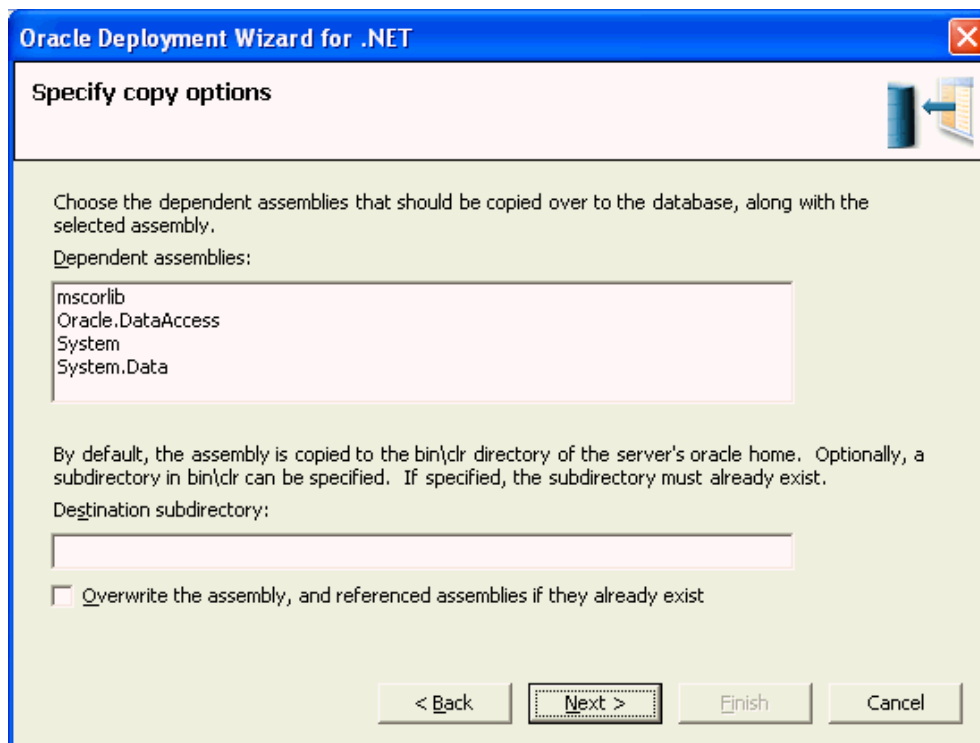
Oracle Deployment Wizard for .NET

Specify copy options

Choose the dependent assemblies that should be copied over to the database, along with the selected assembly.

Dependent assemblies:

mscorlib
Oracle.DataAccess
System
System.Data

By default, the assembly is copied to the bin\clr directory of the server's oracle home. Optionally, a subdirectory in bin\clr can be specified. If specified, the subdirectory must already exist.

Destination subdirectory:

Overwrite the assembly, and referenced assemblies if they already exist

< Back
Next >
Finish
Cancel